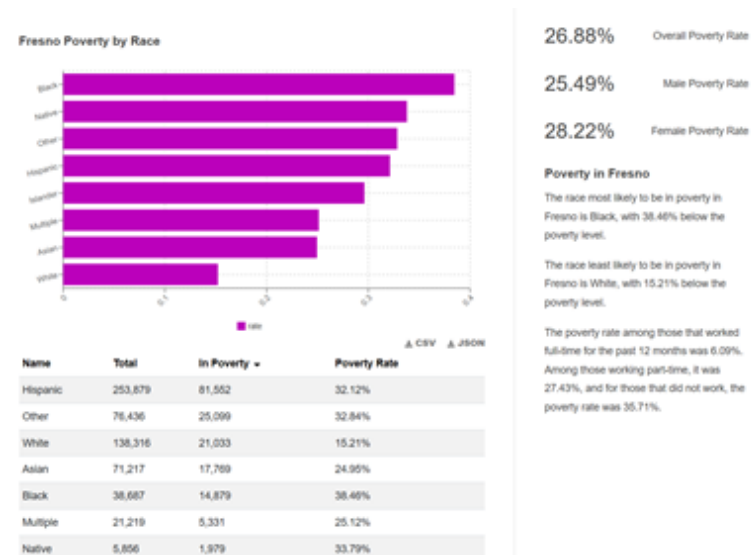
Fresno Poverty by Race

Black
Native
Other
Hispanic
Islander
Multiple
Asian
White

0
0.1
0.2
0.3
0.4

rate

CSV JSON

| Name | Total | In Poverty | Poverty Rate |
|---|---|---|---|
| Hispanic | 253,879 | 81,552 | 32.12% |
| Other | 76,436 | 25,099 | 32.84% |
| White | 138,316 | 21,033 | 15.21% |
| Asian | 71,217 | 17,769 | 24.95% |
| Black | 38,687 | 14,879 | 38.46% |
| Multiple | 21,219 | 5,331 | 25.12% |
| Native | 5,856 | 1,979 | 33.79% |

26.88% Overall Poverty Rate

25.49% Male Poverty Rate

28.22% Female Poverty Rate

Poverty in Fresno

The race most likely to be in poverty in Fresno is Black, with 38.46% below the poverty level.

The race least likely to be in poverty in Fresno is White, with 15.21% below the poverty level.

The poverty rate among those that worked full-time for the past 12 months was 6.09%. Among those working part-time, it was 27.43%, and for those that did not work, the poverty rate was 35.71%.